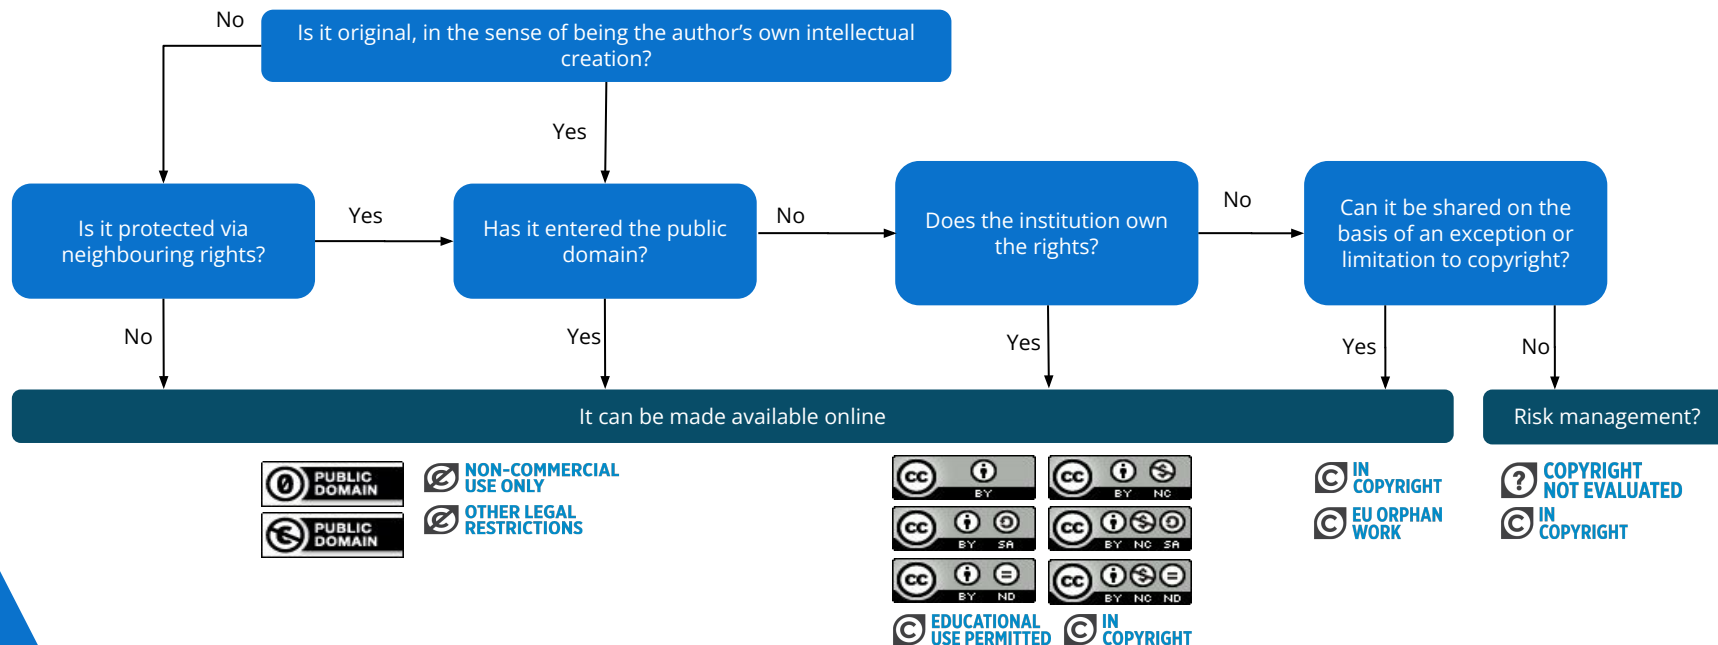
No

Is it original, in the sense of being the author's own intellectual creation?

Yes

Is it protected via neighbouring rights?

Yes

Has it entered the public domain?

No

Does the institution own the rights?

No

Can it be shared on the basis of an exception or limitation to copyright?

No

Yes

Yes

Yes

No

It can be made available online

Risk management?

PUBLIC DOMAIN

PUBLIC DOMAIN

NON-COMMERCIAL USE ONLY

OTHER LEGAL RESTRICTIONS

BY

BY NC

BY SA

BY NC SA

BY ND

BY NC ND

EDUCATIONAL USE PERMITTED

IN COPYRIGHT

IN COPYRIGHT

EU ORPHAN WORK

COPYRIGHT NOT EVALUATED

IN COPYRIGHT